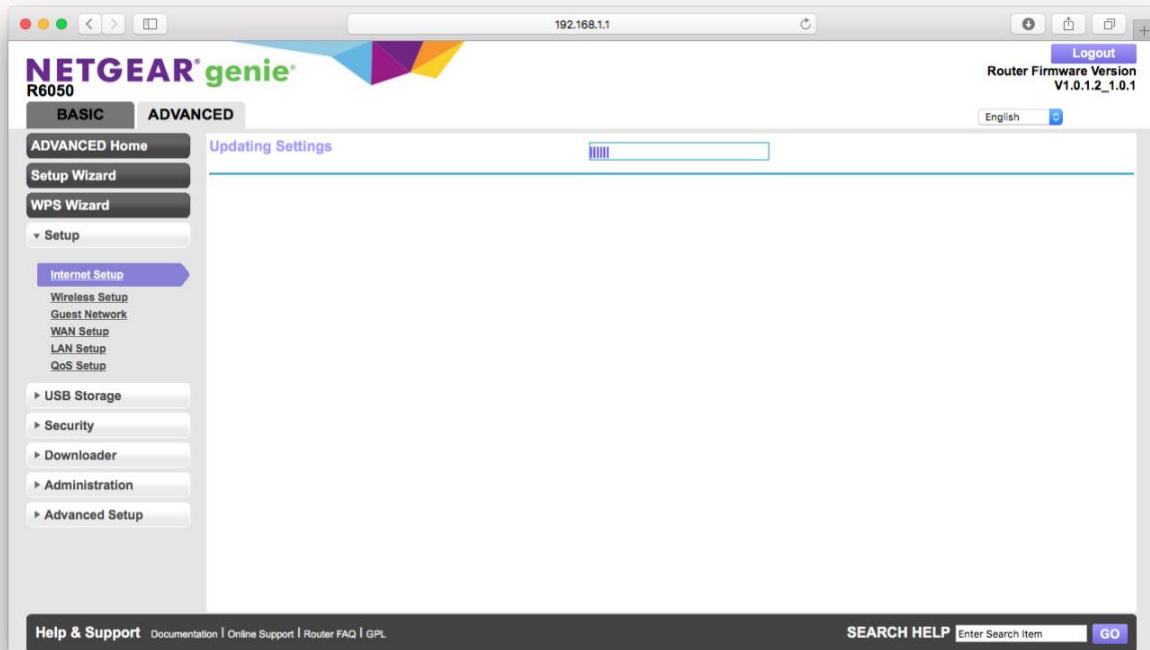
192.168.1.1

NETGEAR genie
R6050

Logout
Router Firmware Version
V1.0.1.2_1.0.1

BASIC
ADVANCED

English

ADVANCED Home
Setup Wizard
WPS Wizard
▾ Setup
Internet Setup
Wireless Setup
Guest Network
WAN Setup
LAN Setup
QoS Setup
▸ USB Storage
▸ Security
▸ Downloader
▸ Administration
▸ Advanced Setup

Updating Settings

Help & Support Documentation | Online Support | Router FAQ | GPL
SEARCH HELP Enter Search Item GO